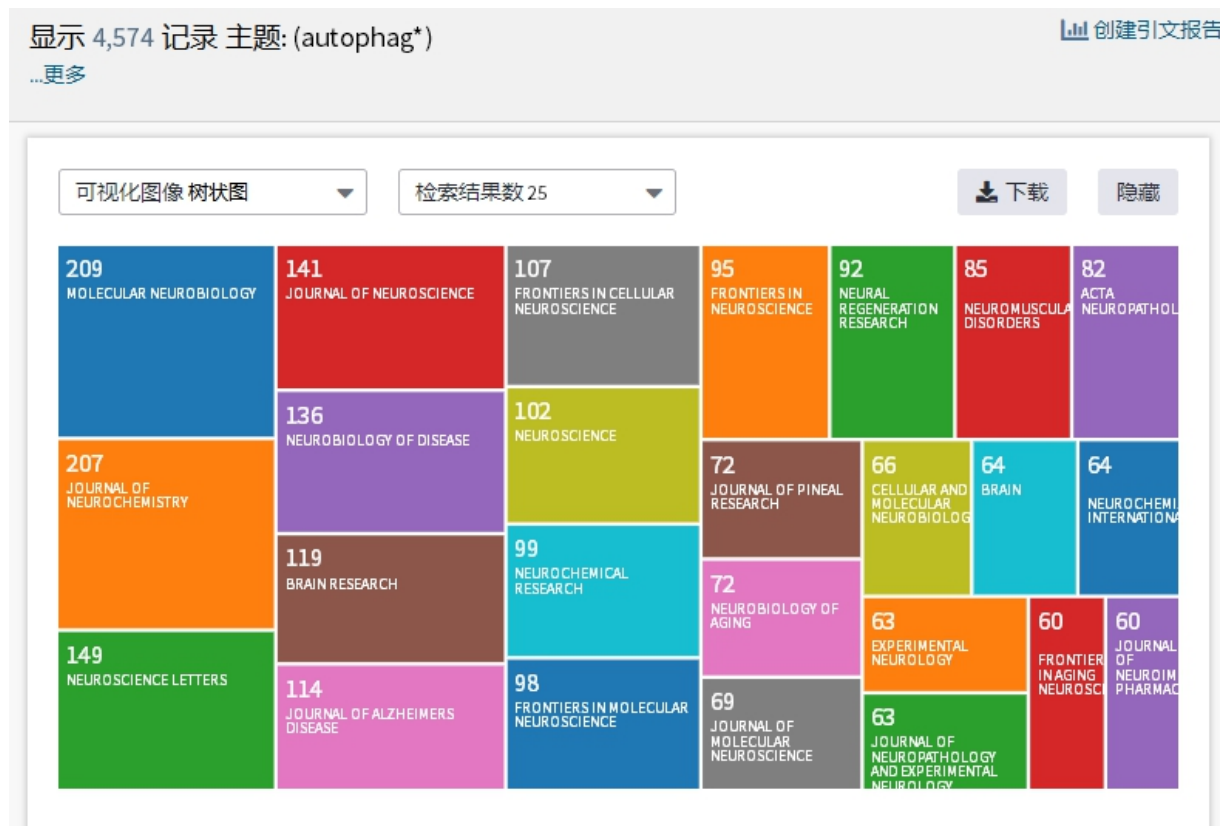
显示 4,574 记录 主题: (autophag*)
...更多

创建引文报告

可视化图像 树状图

检索结果数 25

下载

隐藏

209
MOLECULAR NEUROBIOLOGY

141
JOURNAL OF NEUROSCIENCE

107
FRONTIERS IN CELLULAR NEUROSCIENCE

95
FRONTIERS IN NEUROSCIENCE

92
NEURAL REGENERATION RESEARCH

85
NEUROMUSCULA DISORDERS

82
ACTA NEUROPATHOL

136
NEUROBIOLOGY OF DISEASE

102
NEUROSCIENCE

207
JOURNAL OF NEUROCHEMISTRY

72
JOURNAL OF PINEAL RESEARCH

66
CELLULAR AND MOLECULAR NEUROBIOLOG

64
BRAIN

64
NEUROCHEMI INTERNATIONA

119
BRAIN RESEARCH

99
NEUROCHEMICAL RESEARCH

72
NEUROBIOLOGY OF AGING

149
NEUROSCIENCE LETTERS

63
EXPERIMENTAL NEUROLOGY

60
FRONTIER IN AGING NEUROSC

60
JOURNAL OF NEUROIM PHARMAC

114
JOURNAL OF ALZHEIMERS DISEASE

98
FRONTIERS IN MOLECULAR NEUROSCIENCE

69
JOURNAL OF MOLECULAR NEUROSCIENCE

63
JOURNAL OF NEUROPATHOLOGY AND EXPERIMENTAL NEUROLOGY